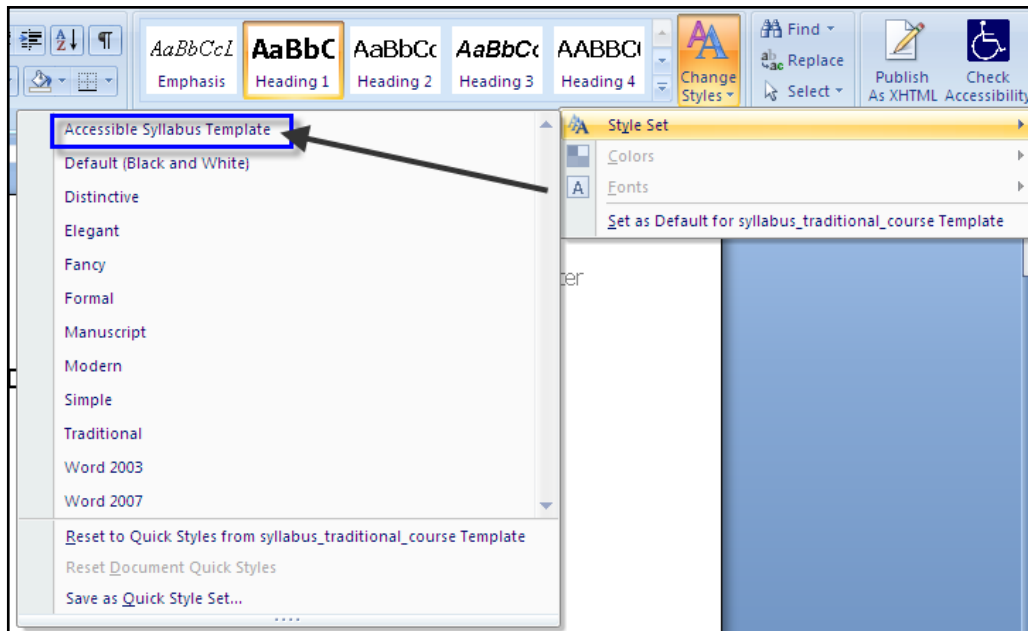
AaBbCcI Emphasis
AaBbC Heading 1
AaBbCc Heading 2
AaBbCc Heading 3
AABBC Heading 4
Change Styles
Find
Replace
Select
Publish As XHTML
Check Accessibility

Accessible Syllabus Template
Default (Black and White)
Distinctive
Elegant
Fancy
Formal
Manuscript
Modern
Simple
Traditional
Word 2003
Word 2007
Reset to Quick Styles from syllabus_traditional_course Template
Reset Document Quick Styles
Save as Quick Style Set...

Style Set
Colors
Fonts
Set as Default for syllabus_traditional_course Template

ter